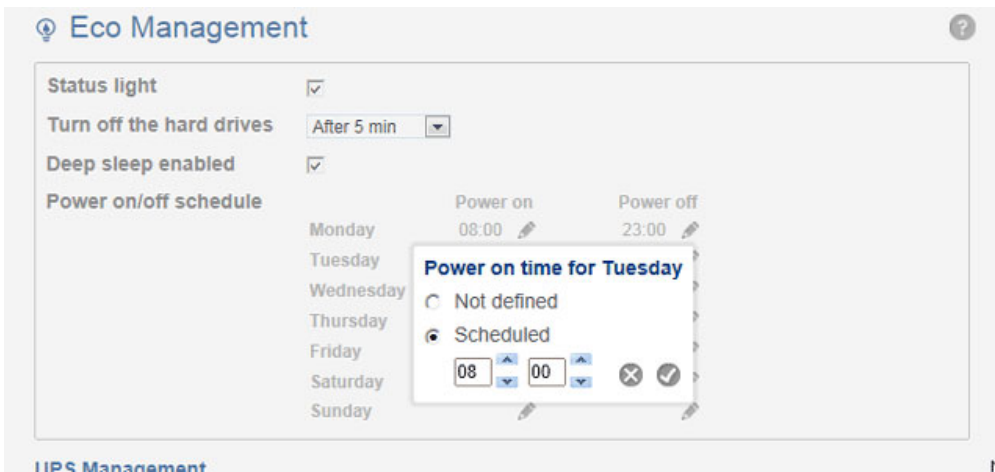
Eco Management

Status light

Turn off the hard drives After 5 min

Deep sleep enabled

Power on/off schedule

| | Power on | Power off |
|---|---|---|
| Monday | 08:00 | 23:00 |
| Tuesday | | |
| Wednesday | | |
| Thursday | | |
| Friday | | |
| Saturday | | |
| Sunday | | |

Power on time for Tuesday

Not defined

Scheduled

08 00

UPS Management